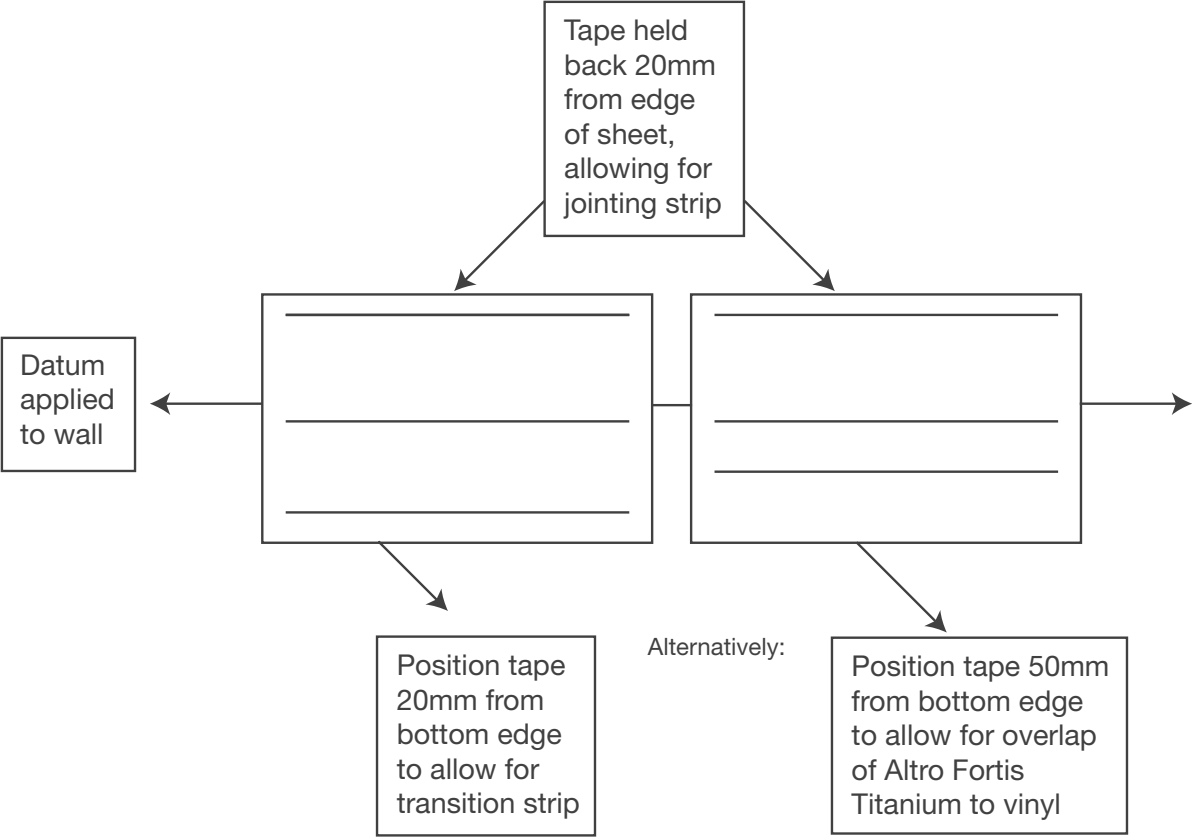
Tape held back 20mm from edge of sheet, allowing for jointing strip

Datum applied to wall

Position tape 20mm from bottom edge to allow for transition strip

Alternatively:

Position tape 50mm from bottom edge to allow for overlap of Altro Fortis Titanium to vinyl